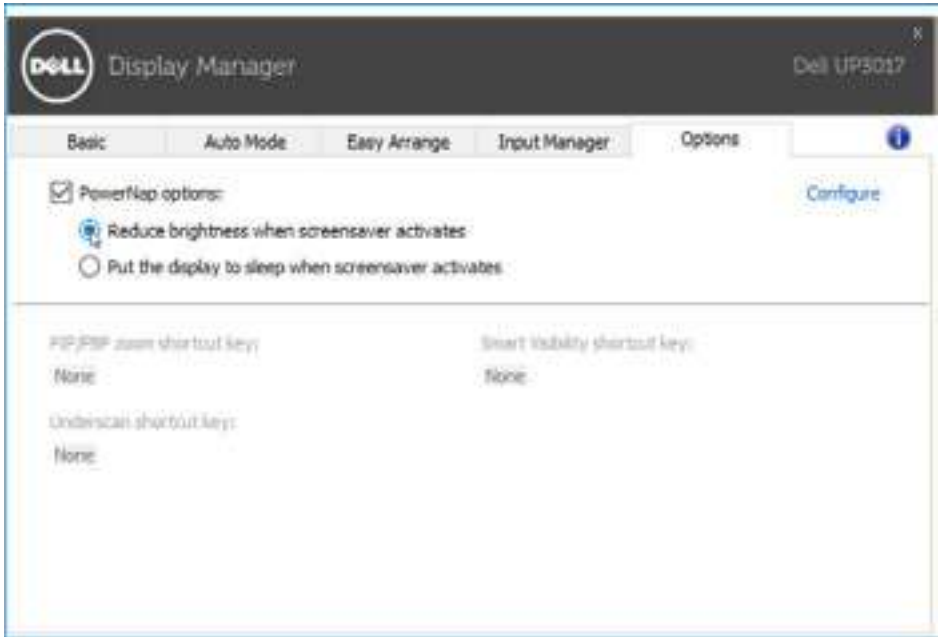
DELL Display Manager

Dell UP3017

x

Basic

Auto Mode

Easy Arrange

Input Manager

Options

PowerNap options:

Configure

Reduce brightness when screensaver activates

Put the display to sleep when screensaver activates

PIP/PBP zoom shortcut key:

None

Smart Visibility shortcut key:

None

Underscan shortcut key:

None